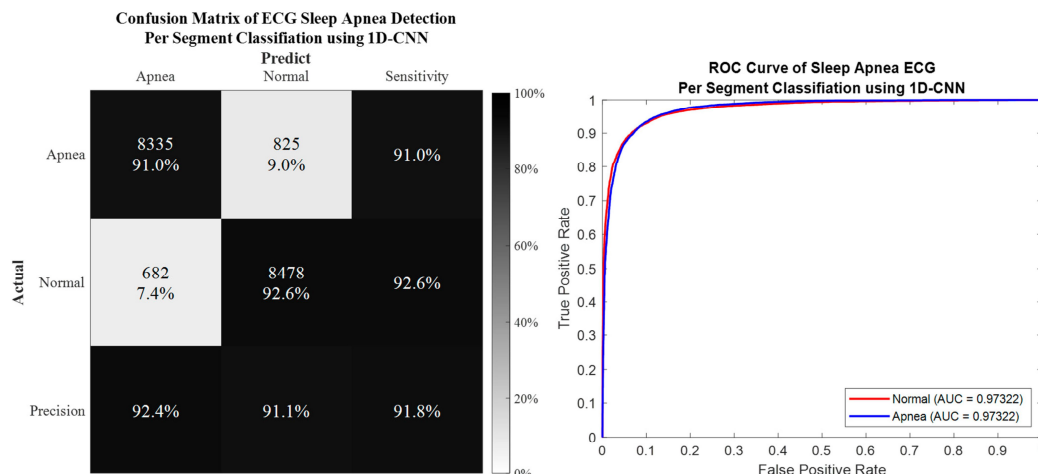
Confusion Matrix of ECG Sleep Apnea Detection
Per Segment Classifiation using 1D-CNN

Predict

| | Apnea | Normal | Sensitivity |
|---|---|---|---|
| Apnea | 8335 91.0% | 825 9.0% | 91.0% |
| Normal | 682 7.4% | 8478 92.6% | 92.6% |
| Precision | 92.4% | 91.1% | 91.8% |

Actual

100%
80%
60%
40%
20%
0%

ROC Curve of Sleep Apnea ECG
Per Segment Classifiation using 1D-CNN

True Positive Rate
0
0.1
0.2
0.3
0.4
0.5
0.6
0.7
0.8
0.9
1

False Positive Rate
0
0.1
0.2
0.3
0.4
0.5
0.6
0.7
0.8
0.9

Normal (AUC = 0.97322)
Apnea (AUC = 0.97322)